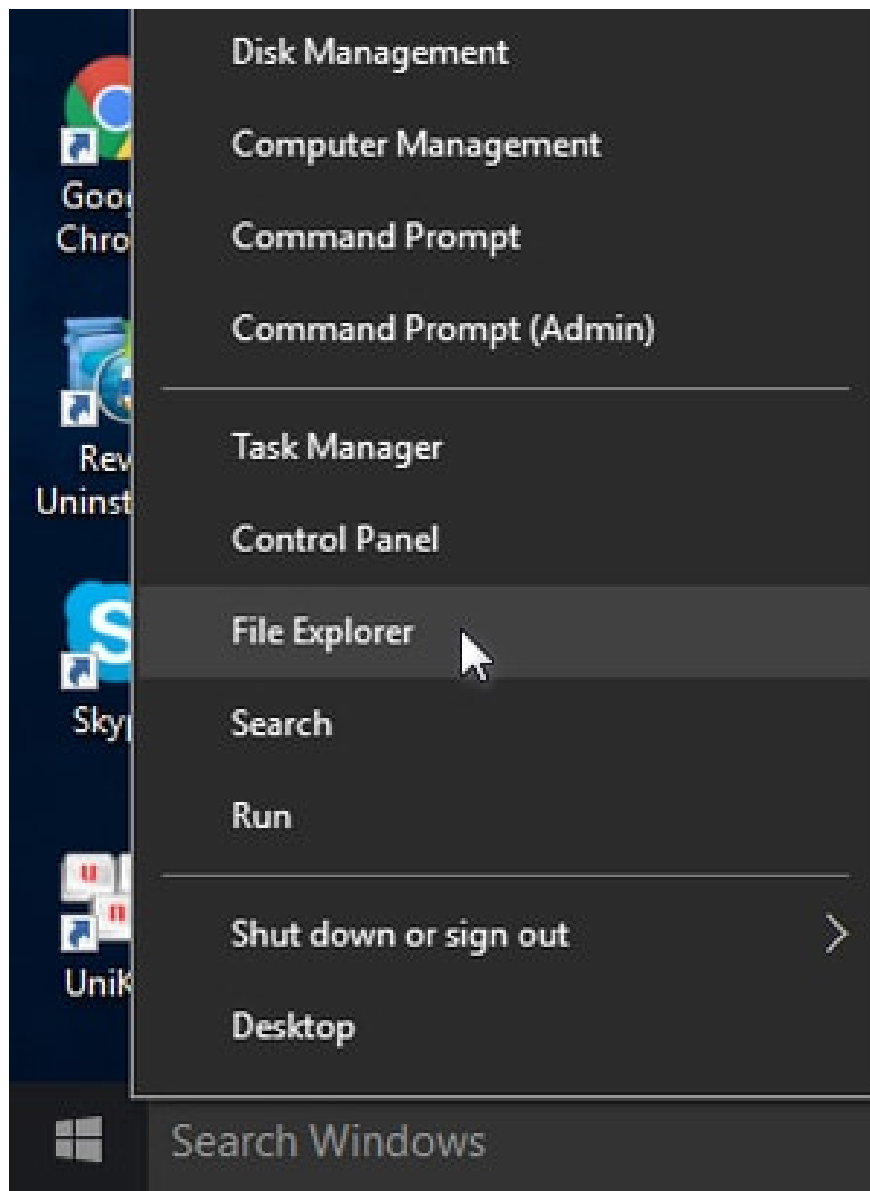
Goog
Chro

Rev
Uninst

Sky

UniK

Disk Management

Computer Management

Command Prompt

Command Prompt (Admin)

Task Manager

Control Panel

File Explorer

Search

Run

Shut down or sign out

Desktop

Search Windows